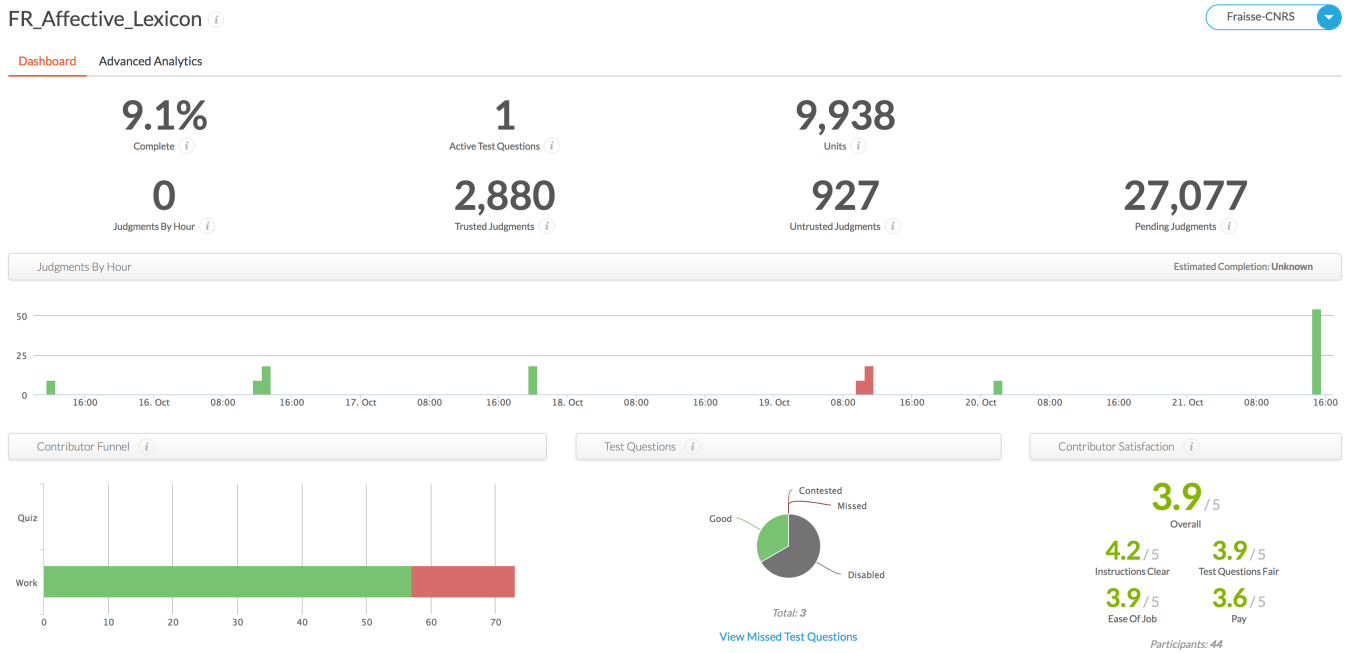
FR_Affective_Lexicon i

Fraisse-CNRS

Dashboard
Advanced Analytics

9.1%
Complete i

1
Active Test Questions i

9,938
Units i

0
Judgments By Hour i

2,880
Trusted Judgments i

927
Untrusted Judgments i

27,077
Pending Judgments i

Judgments By Hour
Estimated Completion: Unknown

50
25
0
16:00
16. Oct
08:00
16:00
17. Oct
08:00
16:00
18. Oct
08:00
16:00
19. Oct
08:00
16:00
20. Oct
08:00
16:00
21. Oct
08:00
16:00

Contributor Funnel i

Quiz
Work
0
10
20
30
40
50
60
70

Test Questions i

Contested
Missed
Good
Disabled

Total: 3

View Missed Test Questions

Contributor Satisfaction i

3.9 / 5
Overall

4.2 / 5
Instructions Clear

3.9 / 5
Test Questions Fair

3.9 / 5
Ease Of Job

3.6 / 5
Pay

Participants: 44